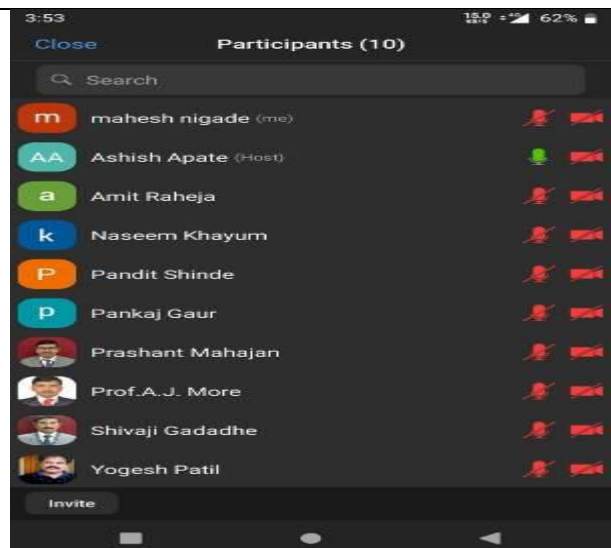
3:53

15.0 62%

Close

Participants (10)

Search

m mahesh nigade (me)

AA Ashish Apate (Host)

a Amit Raheja

k Naseem Khayum

P Pandit Shinde

p Pankaj Gaur

Prashant Mahajan

Prof.A.J. More

Shivaji Gadadhe

Yogesh Patil

Invite